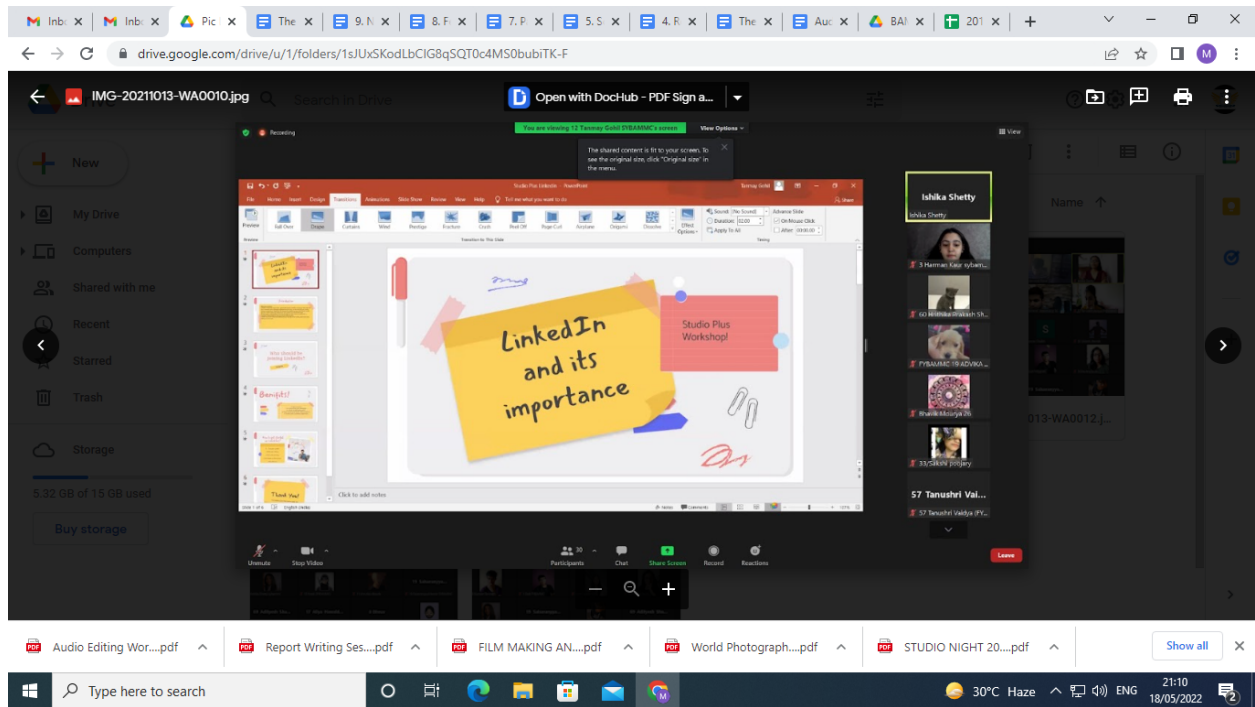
Inb × Inb × Pic × The × 9. N × 8. F × 7. P × 5. S × 4. R × The × Auc × BAI × 201 × +

drive.google.com/drive/u/1/folders/1sJUxSKodLbCIG8qSQT0c4MS0bubiTK-F

IMG-20211013-WA0010.jpg

Open with DocHub - PDF Sign a...

Recording

You are viewing 12 Tanmay Gohil SYBAMMC's screen

View Options

View

The shared content is fit to your screen. To see the original size, click "Original size" in the menu.

Studio Plus LinkedIn - PowerPoint

Tanmay Gohil

File Home Insert Design Transitions Animations Slide Show Review View Help Tell me what you want to do

Share

Preview Fall Over Drape Curtains Wind Prestige Fracture Crush Peel Off Page Curl Airplane Origami Dissolve Effect Options

Sound: [No Sound] Duration: 02.00 Apply To All Advance Slide On Mouse Click After: 00:00.00

Preview Transition to This Slide Timing

LinkedIn and its importance

Benefits!

Thank You!

Studio Plus Workshop!

LinkedIn and its importance

Click to add notes

Slide 1 of 6 English (India) Notes Comments

Ishika Shetty

Ishika Shetty

3 Harman Kaur sybam...

60 Mrithika Prakash Sh...

FYBAMMC-19-ADVIKA ...

Bhavik Mourya 26

33/Sakshi Jumjary

57 Tanushri Vai...

57 Tanushri Vaidya (FY...

Unmute Stop Video Participants 30 Chat Share Screen Record Reactions Leave

New

My Drive

Computers

Shared with me

Recent

Starred

Trash

Storage

5.32 GB of 15 GB used

Buy storage

Name

013-WA0012.j...

Audio Editing Wor....pdf
Report Writing Ses....pdf
FILM MAKING AN....pdf
World Photograph....pdf
STUDIO NIGHT 20....pdf
Show all

Type here to search

30°C Haze ENG 21:10 18/05/2022